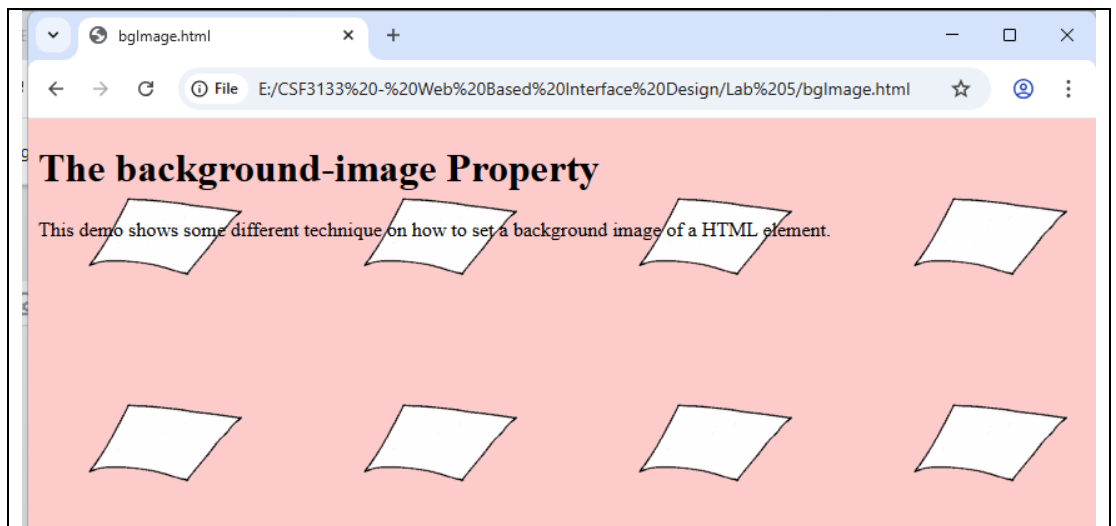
bgImage.html

File E:/CSF3133%20-%20Web%20Based%20Interface%20Design/Lab%205/bgImage.html

The background-image Property

This demo shows some different technique on how to set a background image of a HTML element.